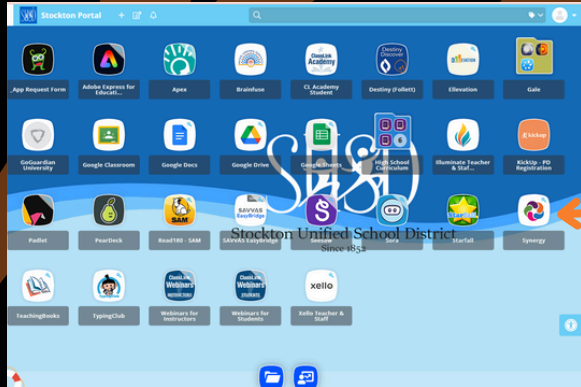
Stockton Portal

_App Request Form
Adobe Express for Educati...
Apex
Brainfuse
CL Academy Student
Destiny (Follett)
Ellevation
Gale

GoGuardian University
Google Classroom
Google Docs
Google Drive
Google Sheets
High School Curriculum
Illuminate Teacher & Staf...
KickUp - PD Registration

Padlet
PearDeck
Read180 - SAM
SAVVAS EasyBridge
Seesaw
Sora
Starfall
Synergy

TeachingBooks
TypingClub
Webinars for Instructors
Webinars for Students
Xello Teacher & Staff

SUSD
Stockton Unified School District
Since 1852